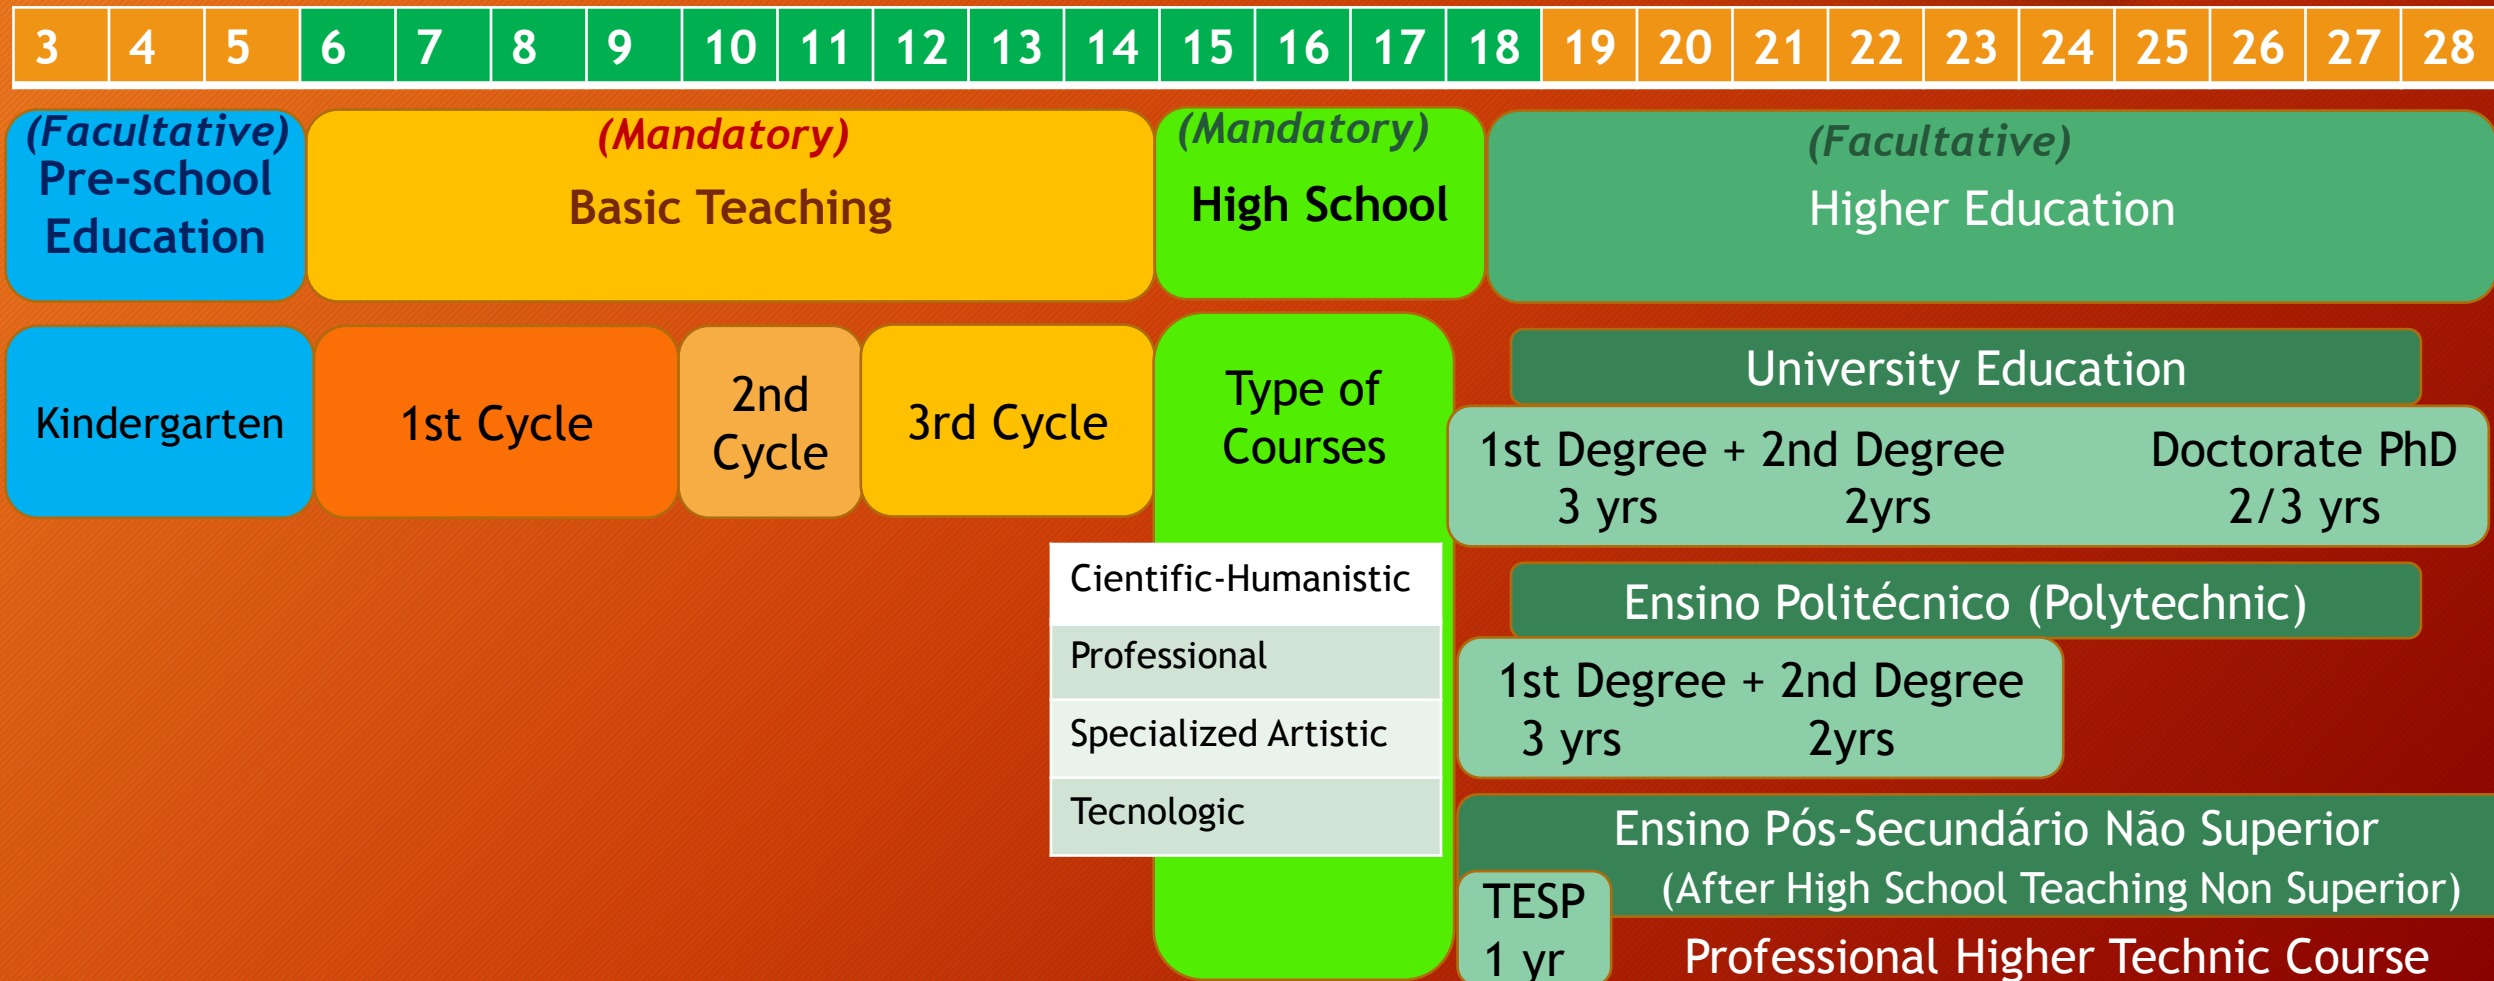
| 3 | 4 | 5 | 6 | 7 | 8 | 9 | 10 | 11 | 12 | 13 | 14 | 15 | 16 | 17 | 18 | 19 | 20 | 21 | 22 | 23 | 24 | 25 | 26 | 27 | 28 |
|---|---|---|---|---|---|---|---|---|---|---|---|---|---|---|---|---|---|---|---|---|---|---|---|---|---|

(Facultative) Pre-school Education

(Mandatory) Basic Teaching

(Mandatory) High School

(Facultative) Higher Education

Kindergarten

1st Cycle

2nd Cycle

3rd Cycle

Type of Courses

Cientific-Humanistic

Professional

Specialized Artistic

Tecnologic

University Education

1st Degree + 2nd Degree
3 yrs 2yrs

Doctorate PhD
2/3 yrs

Ensino Politécnico (Polytechnic)

1st Degree + 2nd Degree
3 yrs 2yrs

Ensino Pós-Secundário Não Superior
(After High School Teaching Non Superior)

TESP
1 yr

Professional Higher Technic Course